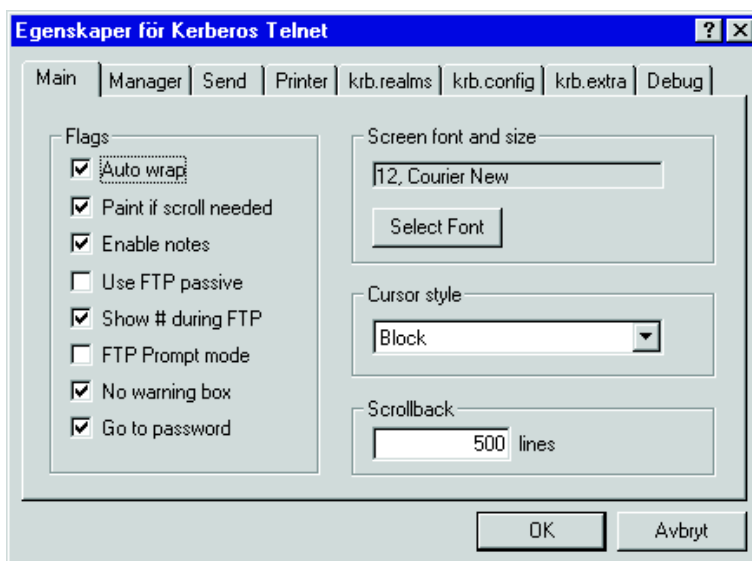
Egenskaper för Kerberos Telnet

?

Main | Manager | Send | Printer | krb.realms | krb.config | krb.extra | Debug

Flags

Auto wrap

Paint if scroll needed

Enable notes

Use FTP passive

Show # during FTP

FTP Prompt mode

No warning box

Go to password

Screen font and size

12, Courier New

Select Font

Cursor style

Block

Scrollback

500 lines

OK

Avbryt